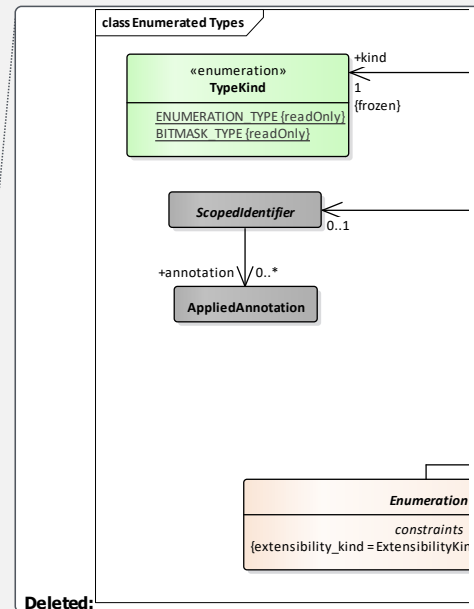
class Enumerated Types

«enumeration»
TypeKind

ENUMERATION_TYPE {readOnly}
BITMASK_TYPE {readOnly}

+kind
1
{frozen}

ScopedIdentifier

0..1

+annotation
0..*

AppliedAnnotation

Enumeration

constraints
{extensibility_kind = ExtensibilityKin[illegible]

Deleted: